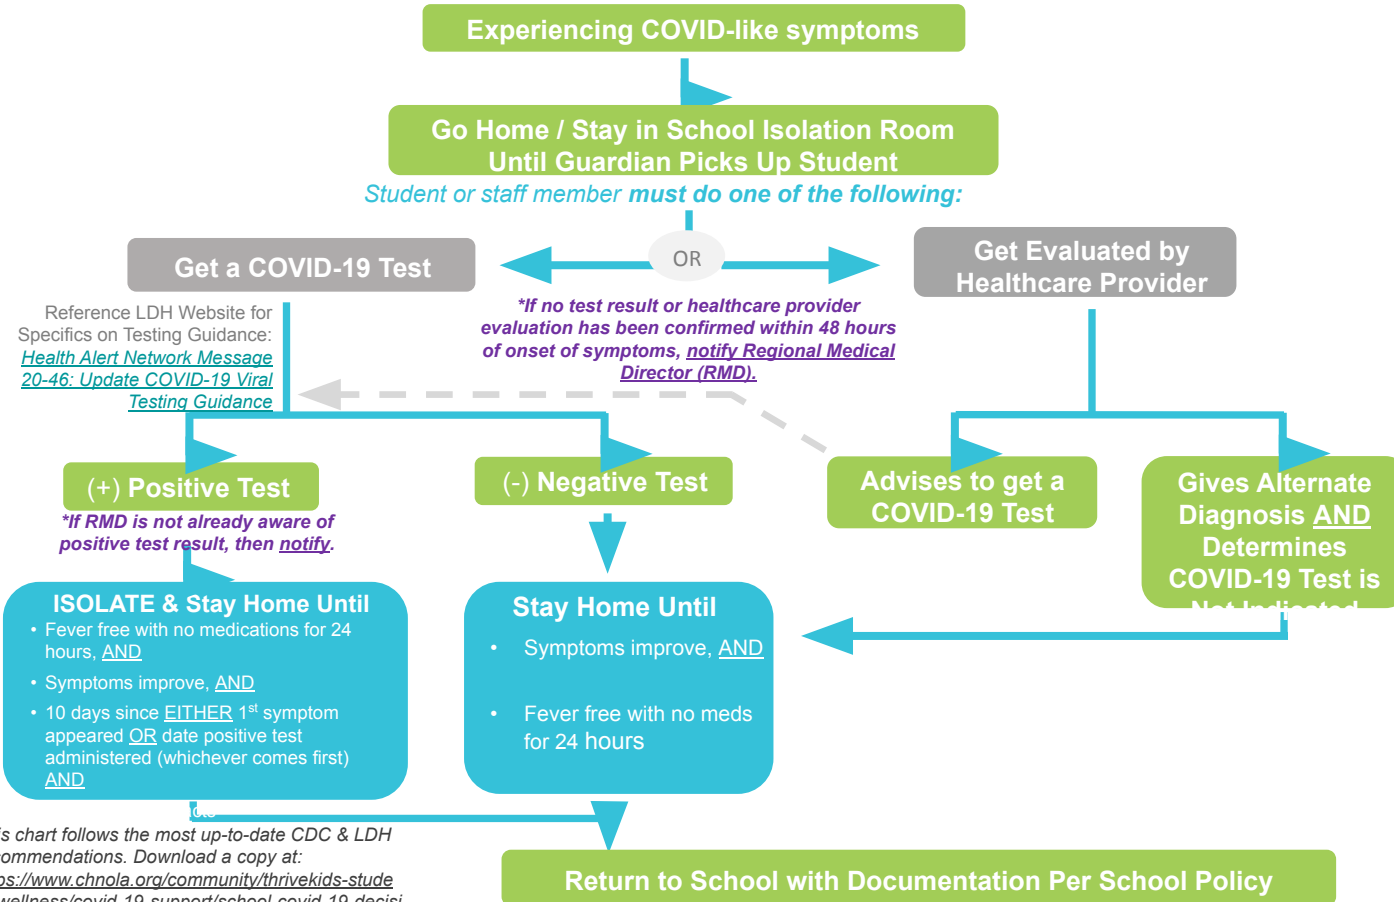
Experiencing COVID-like symptoms

Go Home / Stay in School Isolation Room Until Guardian Picks Up Student

Student or staff member must do one of the following:

Get a COVID-19 Test

OR

Get Evaluated by Healthcare Provider

Reference LDH Website for Specifics on Testing Guidance: Health Alert Network Message 20-46: Update COVID-19 Viral Testing Guidance

*If no test result or healthcare provider evaluation has been confirmed within 48 hours of onset of symptoms, notify Regional Medical Director (RMD).

(+) Positive Test

*If RMD is not already aware of positive test result, then notify.

(-) Negative Test

Advises to get a COVID-19 Test

Gives Alternate Diagnosis AND Determines COVID-19 Test is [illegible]

ISOLATE & Stay Home Until
• Fever free with no medications for 24 hours, AND
• Symptoms improve, AND
• 10 days since EITHER 1$^{st}$ symptom appeared OR date positive test administered (whichever comes first) AND

Stay Home Until
• Symptoms improve, AND
• Fever free with no meds for 24 hours

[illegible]is chart follows the most up-to-date CDC & LDH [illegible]ommendations. Download a copy at: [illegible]ps://www.chnola.org/community/thrivekids-stude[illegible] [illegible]wellness/covid-19-support/school-covid-19-decisi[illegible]

Return to School with Documentation Per School Policy